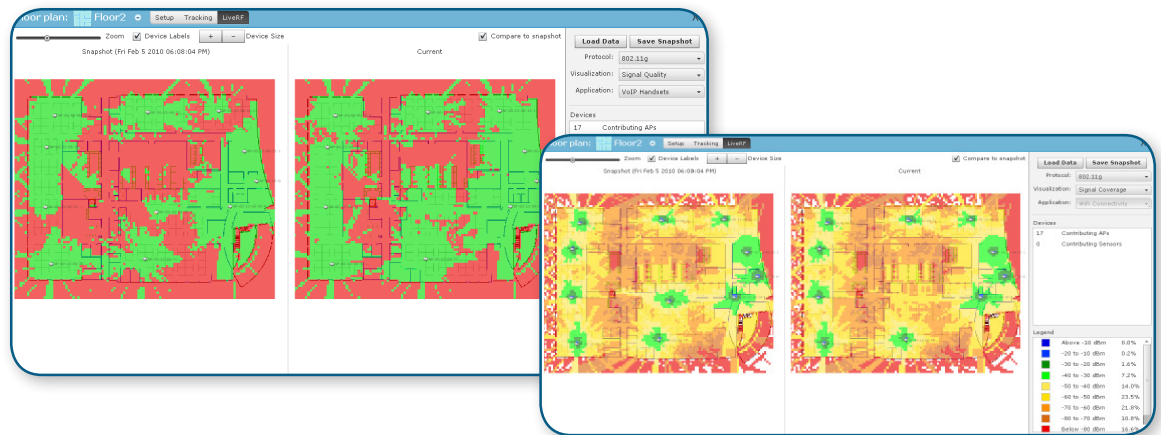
loor plan: Floor2 Setup Tracking LiveRF

Zoom Device Labels + - Device Size Compare to snapshot

Snapshot (Fri Feb 5 2010 06:08:04 PM)

Current

Load Data Save Snapshot

Protocol: 802.11g

Visualization: Signal Quality

Application: VoIP Handsets

Devices

17 Contributing APs

loor plan: Floor2 Setup Tracking LiveRF

Zoom Device Labels + - Device Size Compare to snapshot

Snapshot (Fri Feb 5 2010 06:08:04 PM)

Current

Load Data Save Snapshot

Protocol: 802.11g

Visualization: Signal Coverage

Application: Wifi Connectivity

Devices

17 Contributing APs

0 Contributing Sensors

Legend

| | | |
|---|---|---|
| | Above -10 dBm | 0.0% |
| | -20 to -10 dBm | 0.2% |
| | -30 to -20 dBm | 1.6% |
| | -40 to -30 dBm | 7.2% |
| | -50 to -40 dBm | 14.0% |
| | -60 to -50 dBm | 23.5% |
| | -70 to -60 dBm | 21.8% |
| | -80 to -70 dBm | 10.8% |
| | Below -80 dBm | 16.6% |